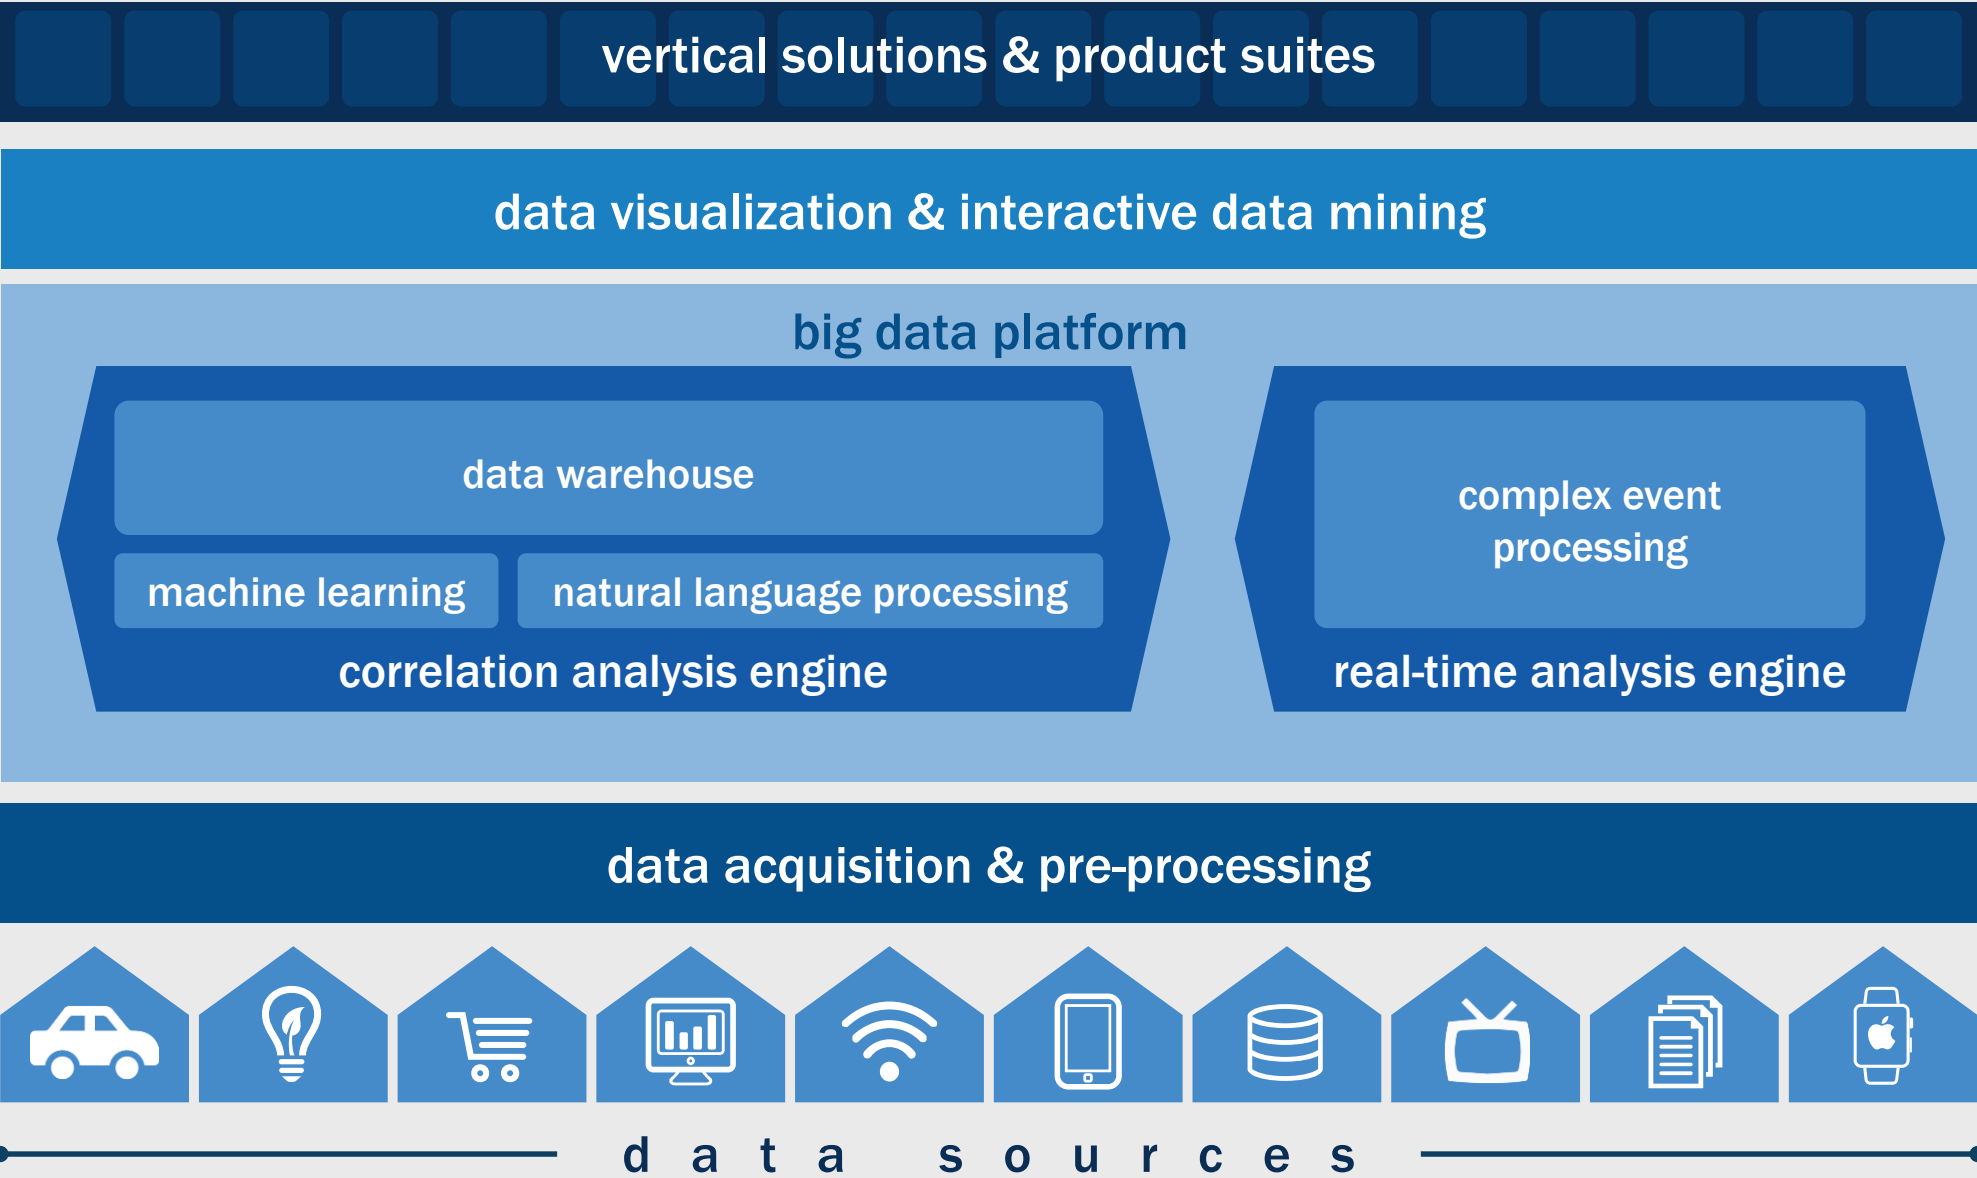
vertical solutions & product suites

data visualization & interactive data mining

big data platform

data warehouse

machine learning

natural language processing

correlation analysis engine

complex event processing

real-time analysis engine

data acquisition & pre-processing

data sources